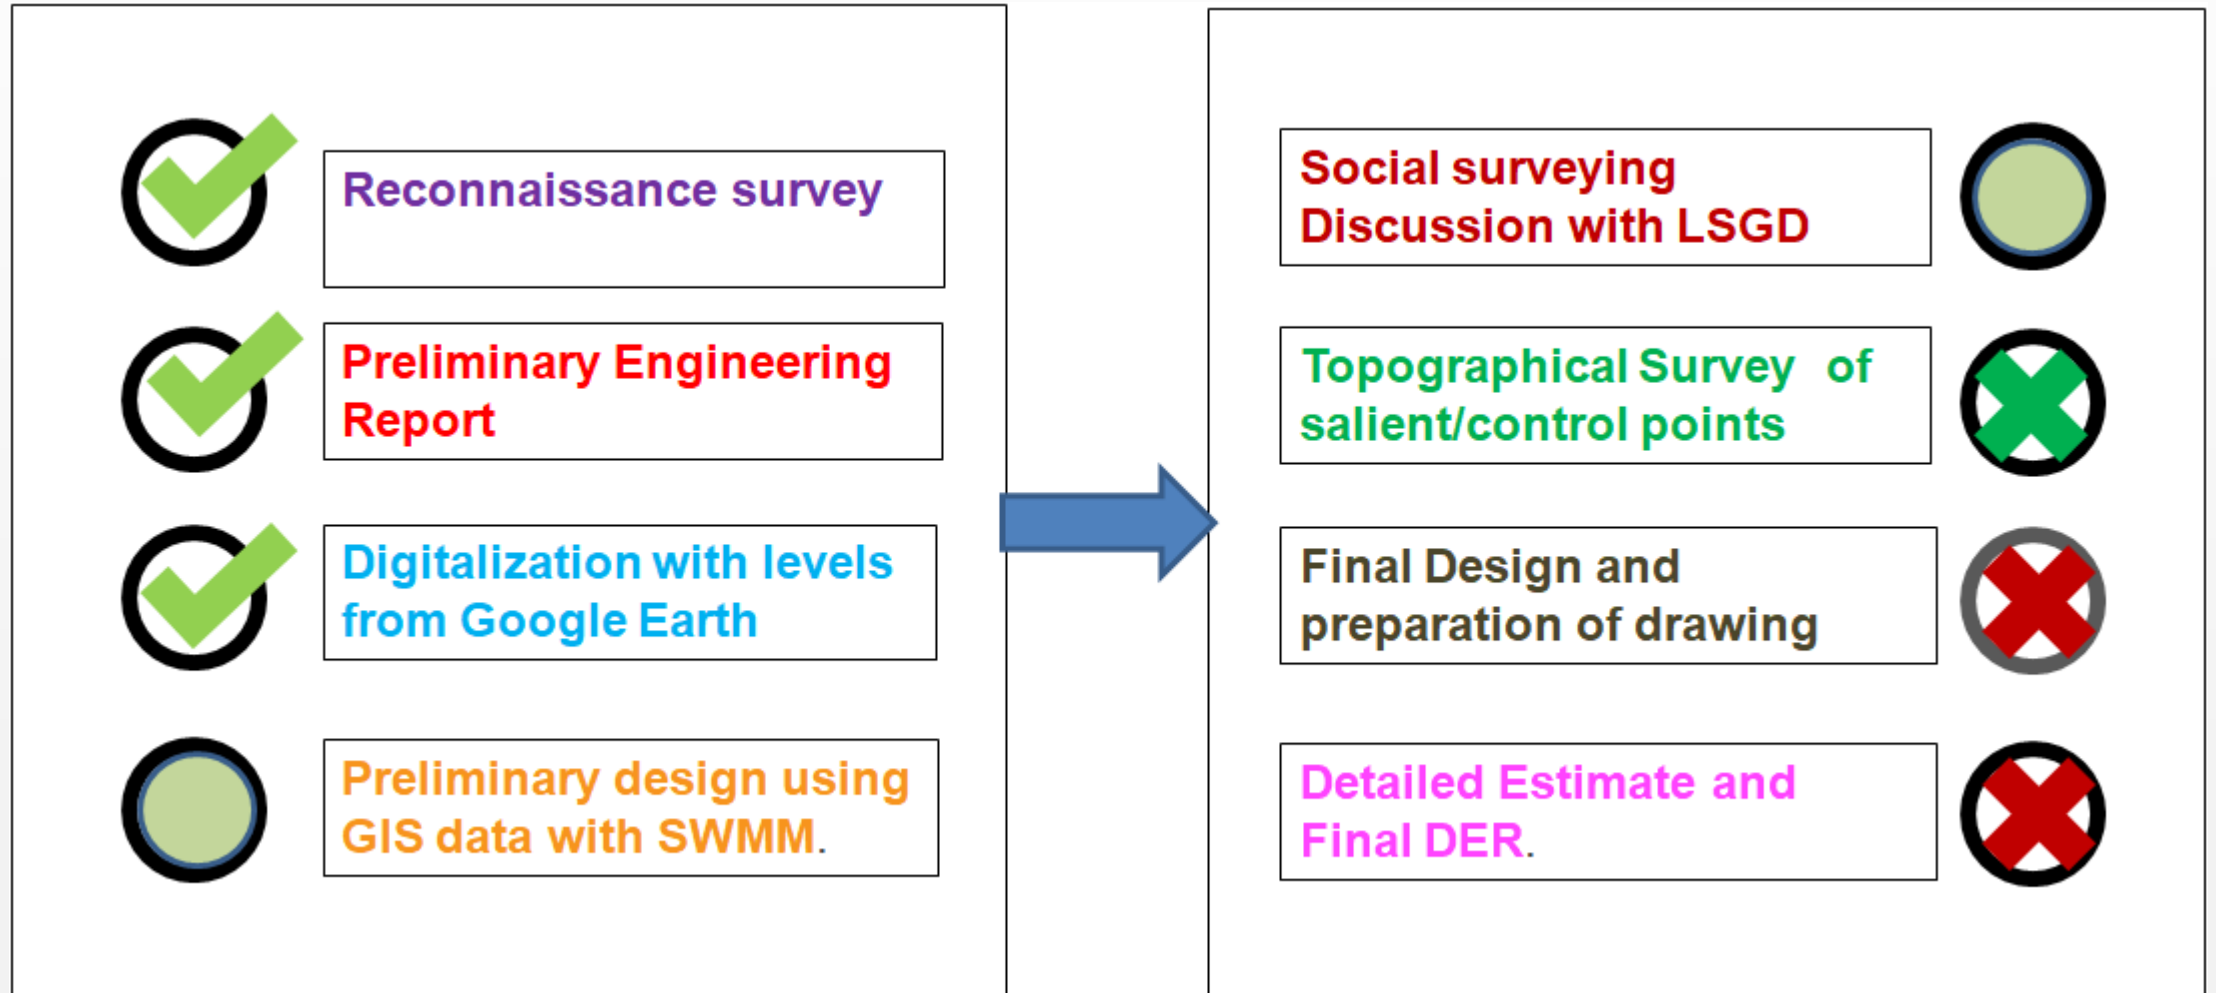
Reconnaissance survey

Preliminary Engineering Report

Digitalization with levels from Google Earth

Preliminary design using GIS data with SWMM.

Social surveying
Discussion with LSGD

Topographical Survey of salient/control points

Final Design and preparation of drawing

Detailed Estimate and Final DER.